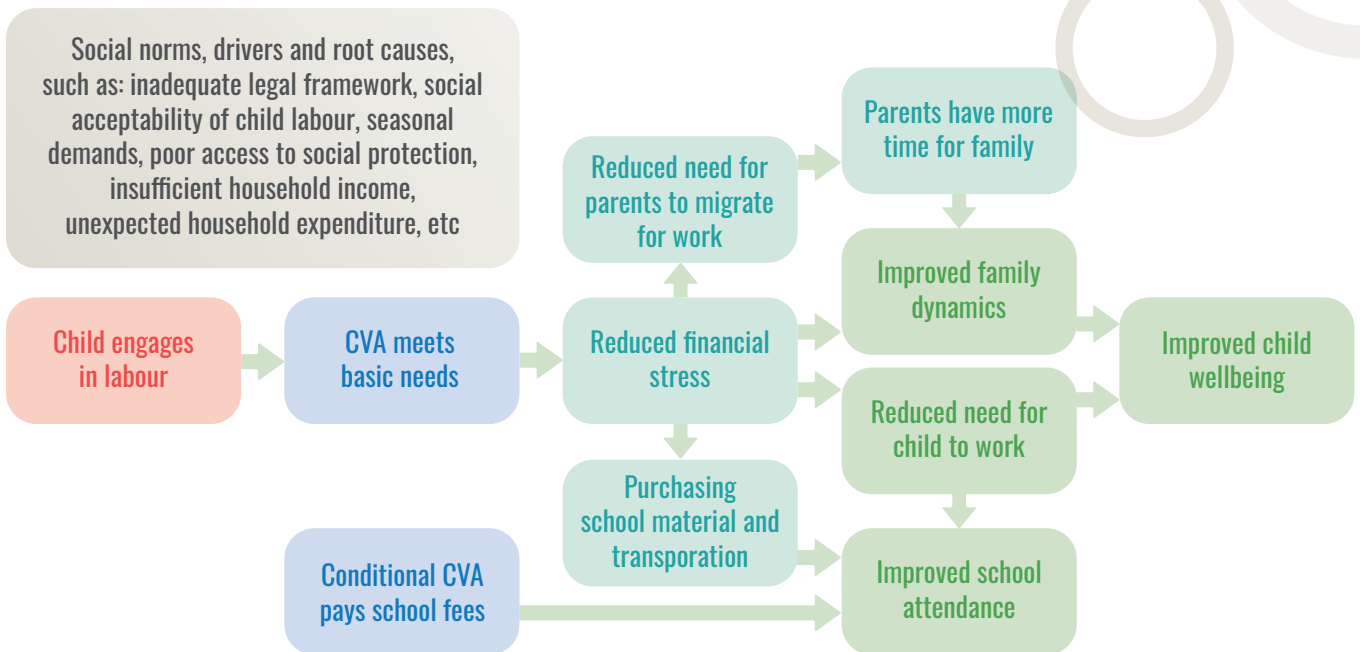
Social norms, drivers and root causes, such as: inadequate legal framework, social acceptability of child labour, seasonal demands, poor access to social protection, insufficient household income, unexpected household expenditure, etc

Parents have more time for family

Reduced need for parents to migrate for work

Improved family dynamics

Child engages in labour

CVA meets basic needs

Reduced financial stress

Improved child wellbeing

Reduced need for child to work

Purchasing school material and transporation

Conditional CVA pays school fees

Improved school attendance